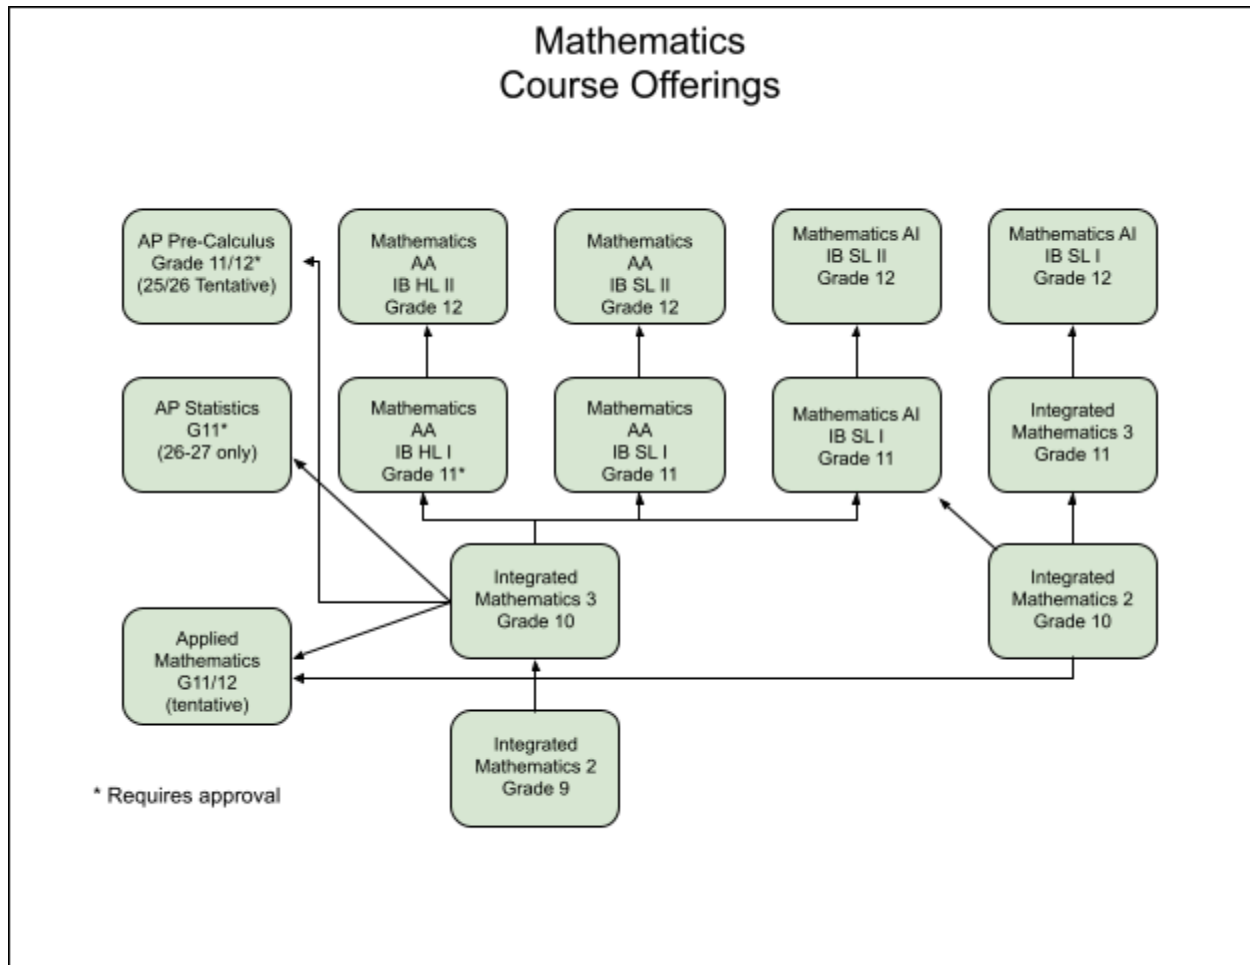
Mathematics
Course Offerings

AP Pre-Calculus
Grade 11/12*
(25/26 Tentative)

Mathematics
AA
IB HL II
Grade 12

Mathematics
AA
IB SL II
Grade 12

Mathematics AI
IB SL II
Grade 12

Mathematics AI
IB SL I
Grade 12

AP Statistics
G11*
(26-27 only)

Mathematics
AA
IB HL I
Grade 11*

Mathematics
AA
IB SL I
Grade 11

Mathematics AI
IB SL I
Grade 11

Integrated
Mathematics 3
Grade 11

Integrated
Mathematics 3
Grade 10

Integrated
Mathematics 2
Grade 10

Applied
Mathematics
G11/12
(tentative)

Integrated
Mathematics 2
Grade 9

* Requires approval